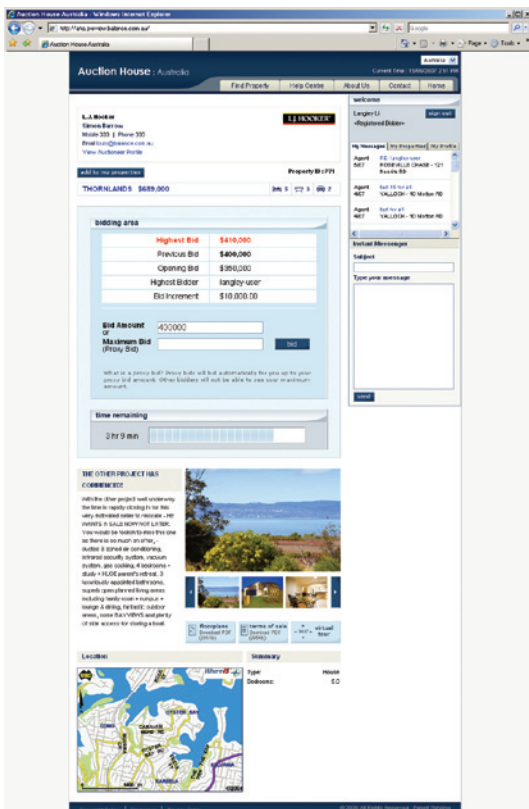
Auction House Australia - Windows Internet Explorer

http://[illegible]

Google

Auction House Australia

Page • Tools •

Australia

Auction House : Australia

Current Time: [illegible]

Find Property | Help Centre | About Us | Contact | Home

Welcome

Langley LI
«Registered Bidder»

sign out

My Messages | My Properties | My Profile

Agent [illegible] RE: langley-user ROSEVILLE CHASE - 121 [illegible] Rd

Agent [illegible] bid 10 for all YALLOCK - 10 Melton Rd

Agent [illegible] bid 10 for all YALLOCK - 10 Melton Rd

Instant Messenger

Subject

Type your message

send

LJ Hooker
Simon Barrow
Mobile 333 | Phone 333
Email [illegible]
View Auctioneer Profile

LJ HOOKER

add to my properties

Property ID: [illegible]

THORNLANDS $689,000

5 3 2

bidding area

| Highest Bid | $410,000 |
|---|---|
| Previous Bid | $400,000 |
| Opening Bid | $350,000 |
| Highest Bidder | langley-user |
| Bid Increment | $10,000.00 |

Bid Amount or
400000

Maximum Bid (Proxy Bid)

bid

What is a proxy bid? Proxy bids will bid automatically for you up to your proxy bid amount. Other bidders will not be able to see your maximum amount.

time remaining

3 hr 9 min

THE OTHER PROJECT HAS COMMENCED!

With the other project well underway the time is rapidly closing in for this very motivated seller to relocate - HE WANTS A SALE NOW NOT LATER. You would be foolish to miss this one as there is so much on offer, - ducted & zoned air conditioning, intruder security system, vacuum system, gas cooking, 4 bedrooms + study + HUGE parent's retreat, 3 luxuriously appointed bathrooms, superb open planned living areas including family room + rumpus + lounge & dining, fantastic outdoor areas, more than VIEWS and plenty of side access for storing a boat.

floorplans Download PDF
terms of sale Download PDF
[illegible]
virtual tour

Location

Summary

Type: House
Bedrooms: 6.0